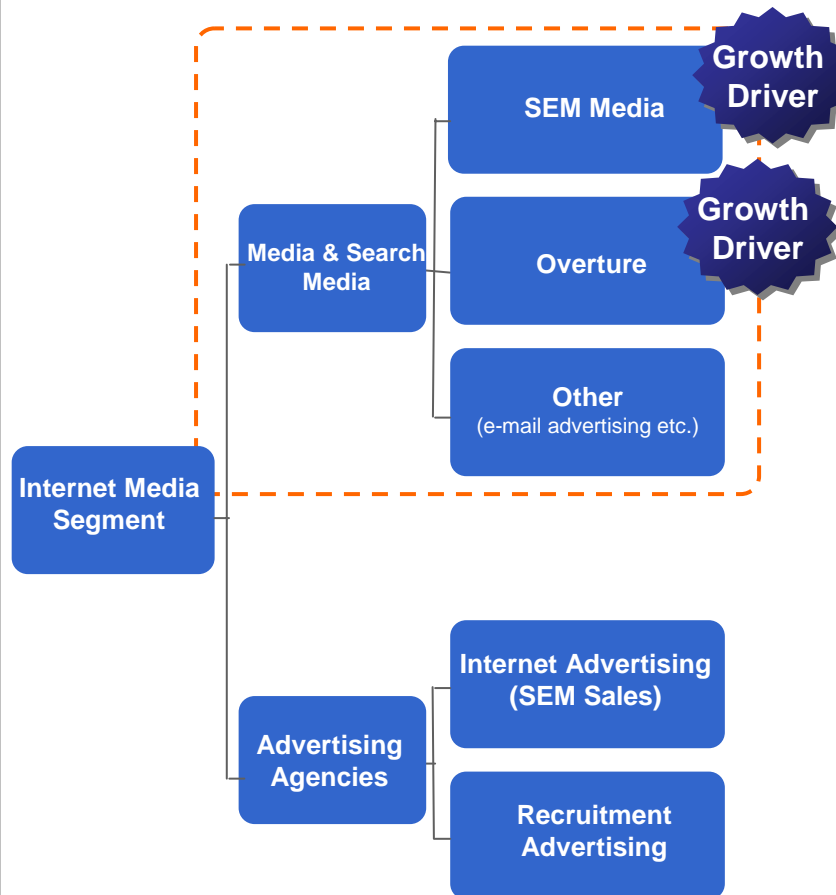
Growth Driver

SEM Media

Growth Driver

Media & Search Media

Overture

Other
(e-mail advertising etc.)

Internet Media Segment

Internet Advertising (SEM Sales)

Advertising Agencies

Recruitment Advertising